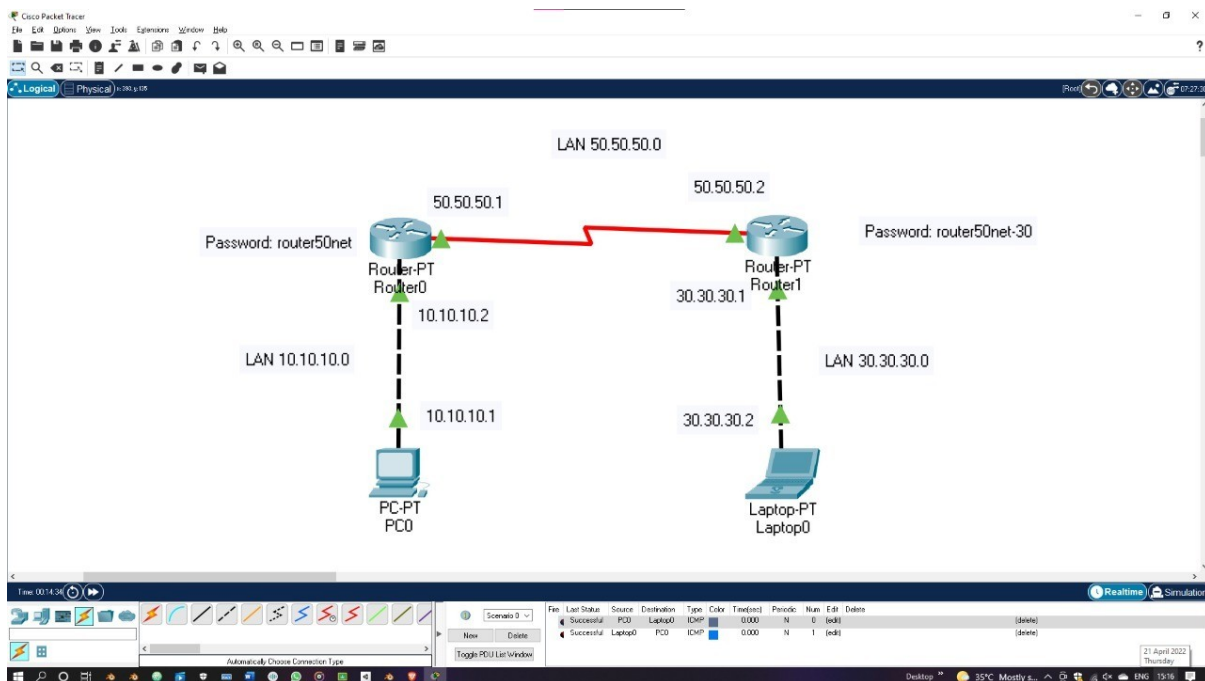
Cisco Packet Tracer

File Edit Options View Tools Extensions Window Help

Logical Physical

Root

LAN 50.50.50.0

50.50.50.1

50.50.50.2

Password: router50net

Password: router50net-30

Router-PT
Router0

Router-PT
Router1

10.10.10.2

30.30.30.1

LAN 10.10.10.0

LAN 30.30.30.0

10.10.10.1

30.30.30.2

PC-PT
PC0

Laptop-PT
Laptop0

Time: 00:14:34

Realtime Simulation

Scenario 0

New Delete

Toggle PDU List Window

| Fire | Last Status | Source | Destination | Type | Color | Time(sec) | Periodic | Num | Edit | Delete |
|---|---|---|---|---|---|---|---|---|---|---|
| | Successful | PC0 | Laptop0 | ICMP | | 0.000 | N | 0 | (edit) | (delete) |
| | Successful | Laptop0 | PC0 | ICMP | | 0.000 | N | 1 | (edit) | (delete) |

Automatically Choose Connection Type

Desktop 35°C Mostly s... ENG 15:16

21 April 2022
Thursday